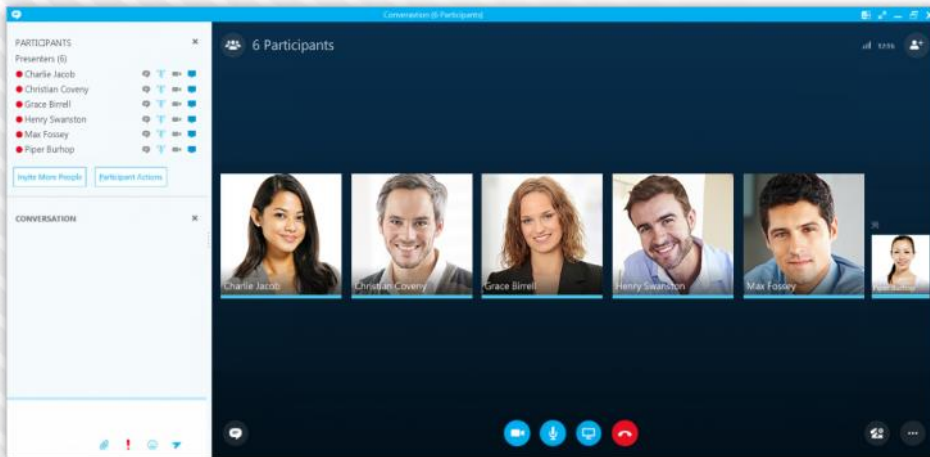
Conversation (6 Participants)

PARTICIPANTS
Presenters (6)
Charlie Jacob
Christian Coveny
Grace Birrell
Henry Swanston
Max Fossey
Piper Burhop

Invite More People
Participant Actions

CONVERSATION

6 Participants

Charlie Jacob
Christian Coveny
Grace Birrell
Henry Swanston
Max Fossey
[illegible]